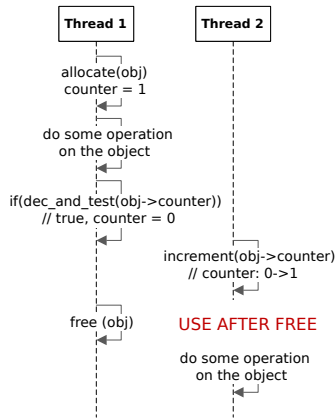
Thread 1

Thread 2

allocate(obj)
counter = 1

do some operation
on the object

if(dec_and_test(obj->counter))
// true, counter = 0

increment(obj->counter)
// counter: 0->1

free (obj)

USE AFTER FREE

do some operation
on the object